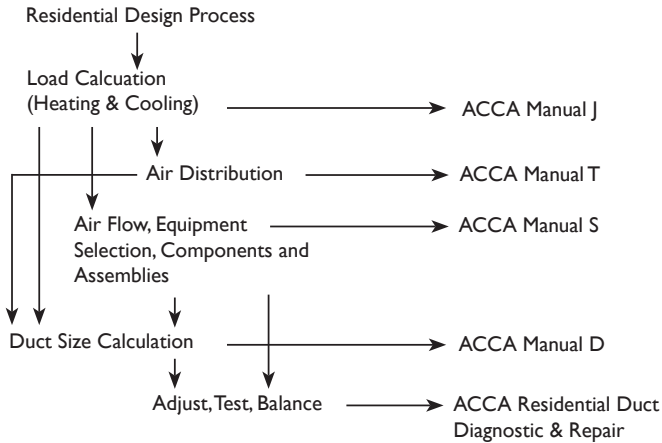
Residential Design Process

Load Calcuation
(Heating & Cooling)

ACCA Manual J

Air Distribution

ACCA Manual T

Air Flow, Equipment Selection, Components and Assemblies

ACCA Manual S

Duct Size Calculation

ACCA Manual D

Adjust, Test, Balance

ACCA Residential Duct Diagnostic & Repair